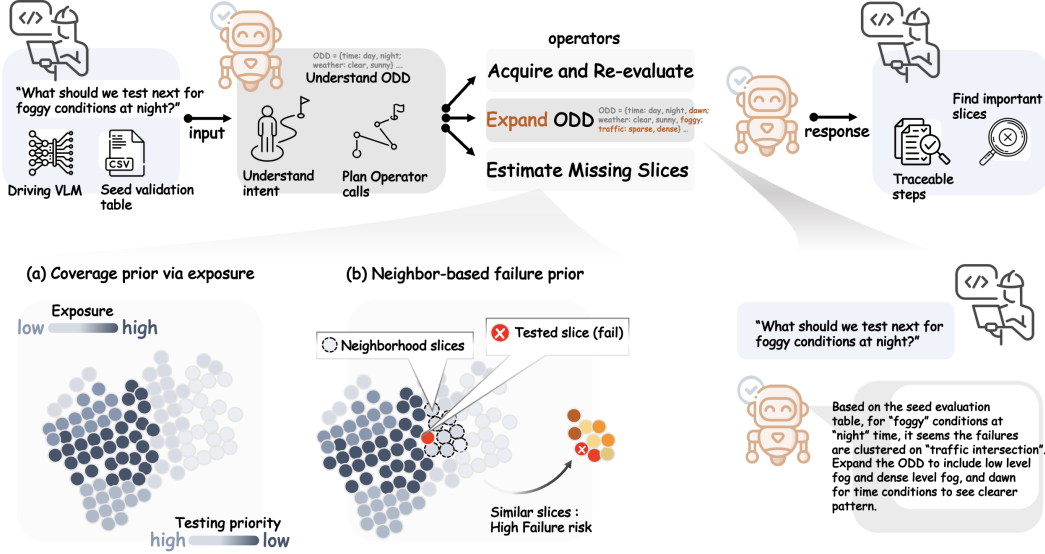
"What should we test next for foggy conditions at night?"

Driving VLM

CSV

Seed validation table

input

ODD = {time: day, night; weather: clear, sunny} ...

Understand ODD

Understand intent

Plan Operator calls

operators

Acquire and Re-evaluate

Expand ODD

ODD = {time: day, night, dawn; weather: clear, sunny, foggy; traffic: sparse, dense} ...

Estimate Missing Slices

response

Find important slices

Traceable steps

(a) Coverage prior via exposure

Exposure

low

high

Testing priority

high

low

(b) Neighbor-based failure prior

Neighborhood slices

Tested slice (fail)

Similar slices : High Failure risk

"What should we test next for foggy conditions at night?"

Based on the seed evaluation table, for "foggy" conditions at "night" time, it seems the failures are clustered on "traffic intersection". Expand the ODD to include low level fog and dense level fog, and dawn for time conditions to see clearer pattern.